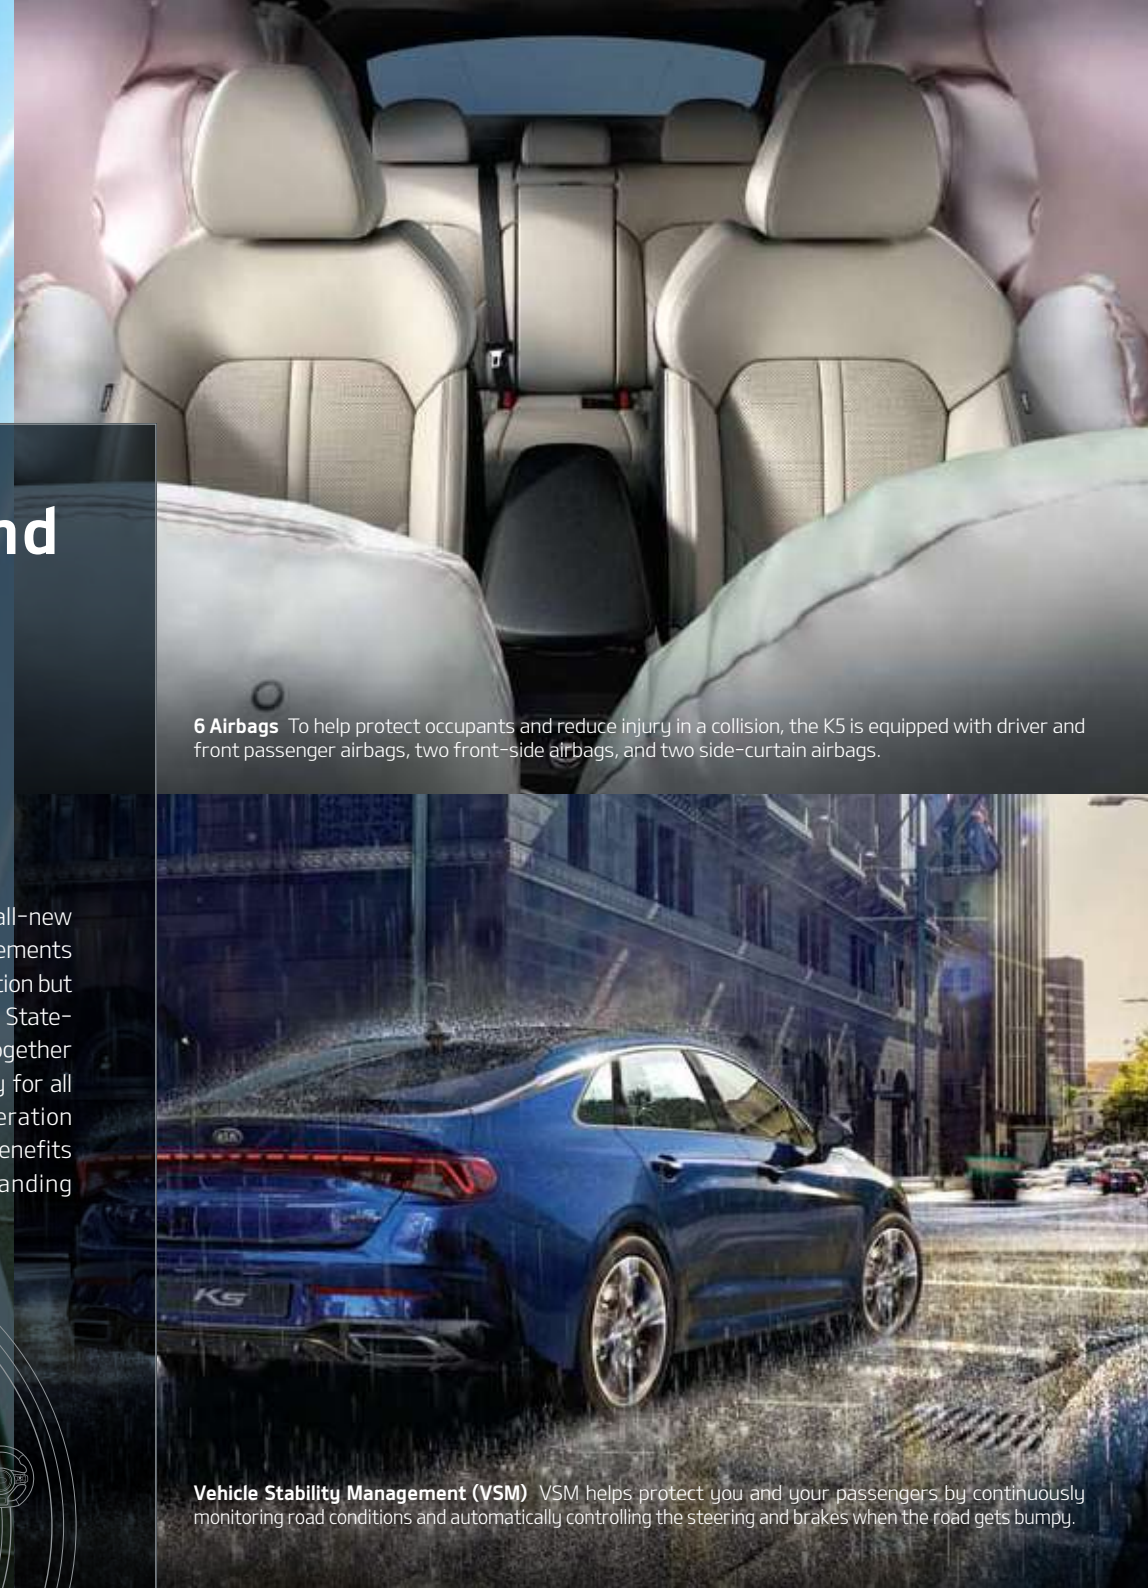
nd

all-new ements tion but State- ogether y for all eration enefits anding

6 Airbags To help protect occupants and reduce injury in a collision, the K5 is equipped with driver and front passenger airbags, two front-side airbags, and two side-curtain airbags.

K5

Vehicle Stability Management (VSM) VSM helps protect you and your passengers by continuously monitoring road conditions and automatically controlling the steering and brakes when the road gets bumpy.